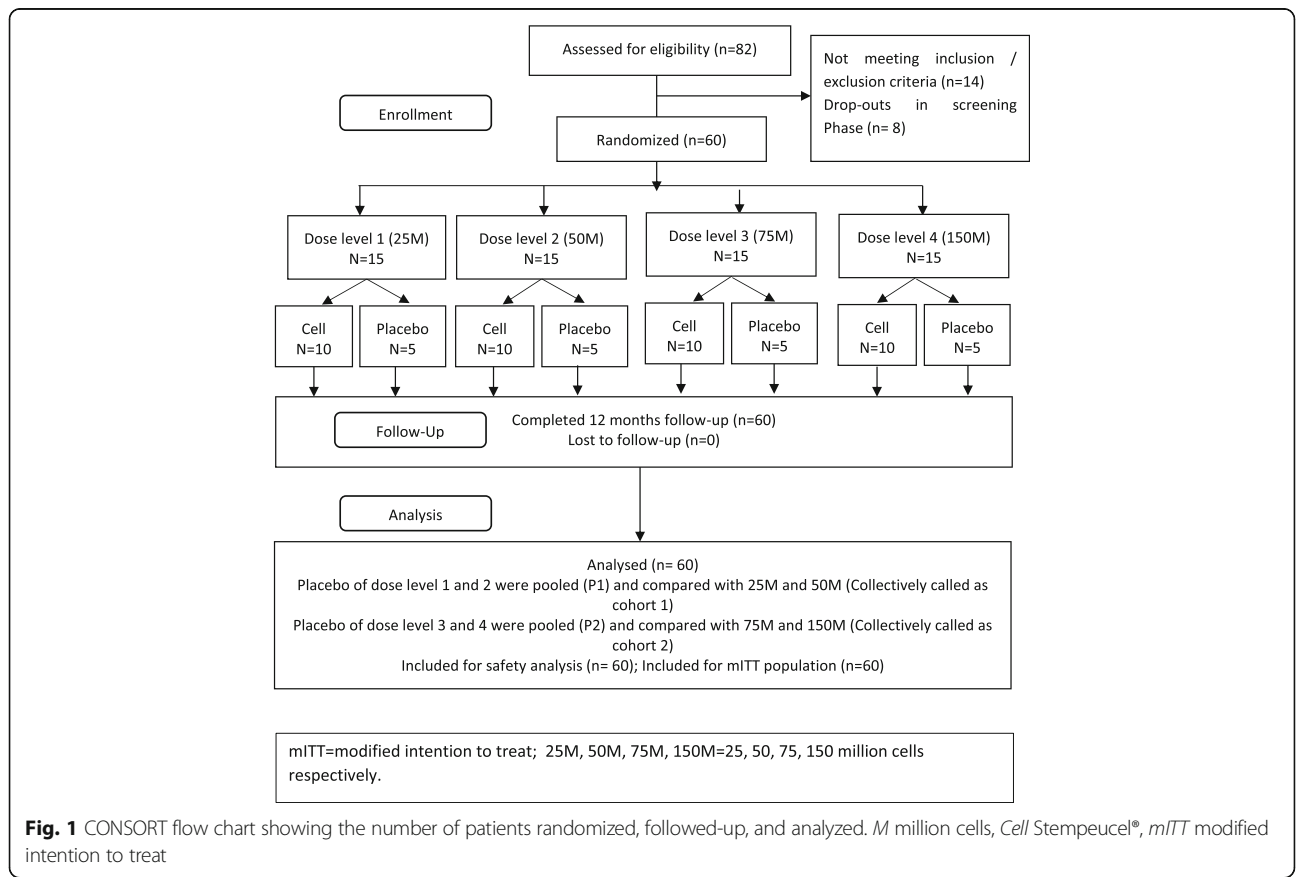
Assessed for eligibility (n=82)

Not meeting inclusion / exclusion criteria (n=14)
Drop-outs in screening Phase (n= 8)

Enrollment

Randomized (n=60)

Dose level 1 (25M)
N=15

Dose level 2 (50M)
N=15

Dose level 3 (75M)
N=15

Dose level 4 (150M)
N=15

Cell
N=10

Placebo
N=5

Cell
N=10

Placebo
N=5

Cell
N=10

Placebo
N=5

Cell
N=10

Placebo
N=5

Follow-Up

Completed 12 months follow-up (n=60)
Lost to follow-up (n=0)

Analysis

Analysed (n= 60)
Placebo of dose level 1 and 2 were pooled (P1) and compared with 25M and 50M (Collectively called as cohort 1)
Placebo of dose level 3 and 4 were pooled (P2) and compared with 75M and 150M (Collectively called as cohort 2)
Included for safety analysis (n= 60); Included for mITT population (n=60)

mITT=modified intention to treat; 25M, 50M, 75M, 150M=25, 50, 75, 150 million cells respectively.

**Fig. 1** CONSORT flow chart showing the number of patients randomized, followed-up, and analyzed. *M* million cells, *Cell* Stempeucel®, *mITT* modified intention to treat